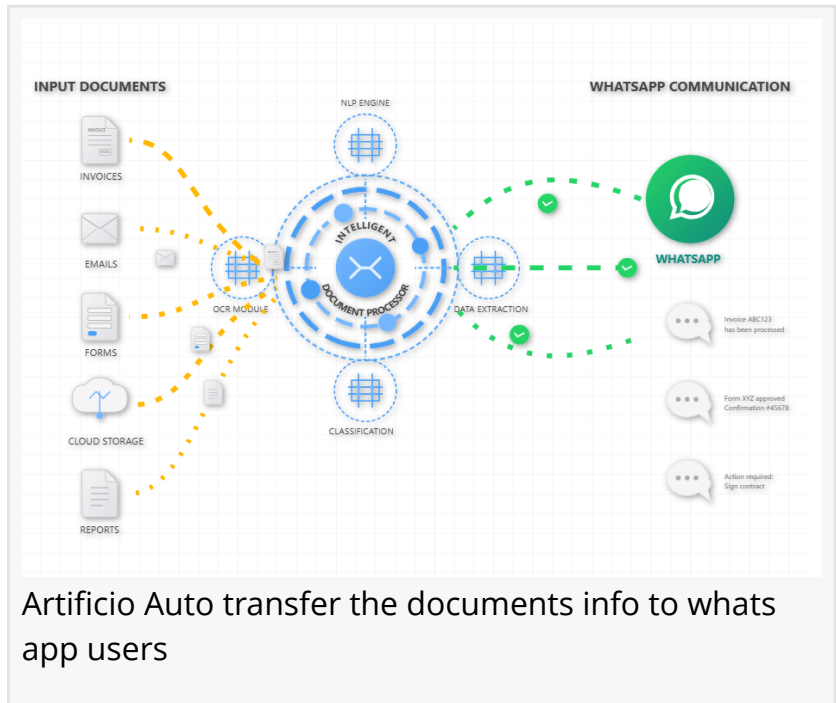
INPUT DOCUMENTS

WHATSAPP COMMUNICATION

NLP ENGINE

INVOICE

INVOICES

EMAILS

FORMS

CLOUD STORAGE

REPORTS

OCR MODULE

INTELLIGENT DOCUMENT PROCESSOR

DATA EXTRACTION

CLASSIFICATION

WHATSAPP

Invoice ABC123 has been processed

Form XYZ approved Confirmation #45678

Action required: Sign contract

Artificio Auto transfer the documents info to whats app users